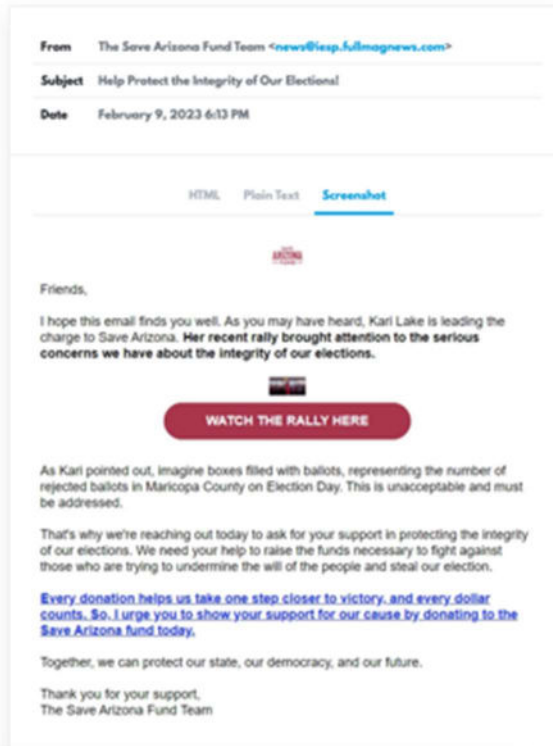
From The Save Arizona Fund Team <news@iesp.fullmagnews.com>

Subject Help Protect the Integrity of Our Elections!

Date February 9, 2023 6:13 PM

HTML Plain Text Screenshot

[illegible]

Friends,

I hope this email finds you well. As you may have heard, Kari Lake is leading the charge to Save Arizona. Her recent rally brought attention to the serious concerns we have about the integrity of our elections.

WATCH THE RALLY HERE

As Kari pointed out, imagine boxes filled with ballots, representing the number of rejected ballots in Maricopa County on Election Day. This is unacceptable and must be addressed.

That's why we're reaching out today to ask for your support in protecting the integrity of our elections. We need your help to raise the funds necessary to fight against those who are trying to undermine the will of the people and steal our election.

Every donation helps us take one step closer to victory, and every dollar counts. So, I urge you to show your support for our cause by donating to the Save Arizona fund today.

Together, we can protect our state, our democracy, and our future.

Thank you for your support,
The Save Arizona Fund Team